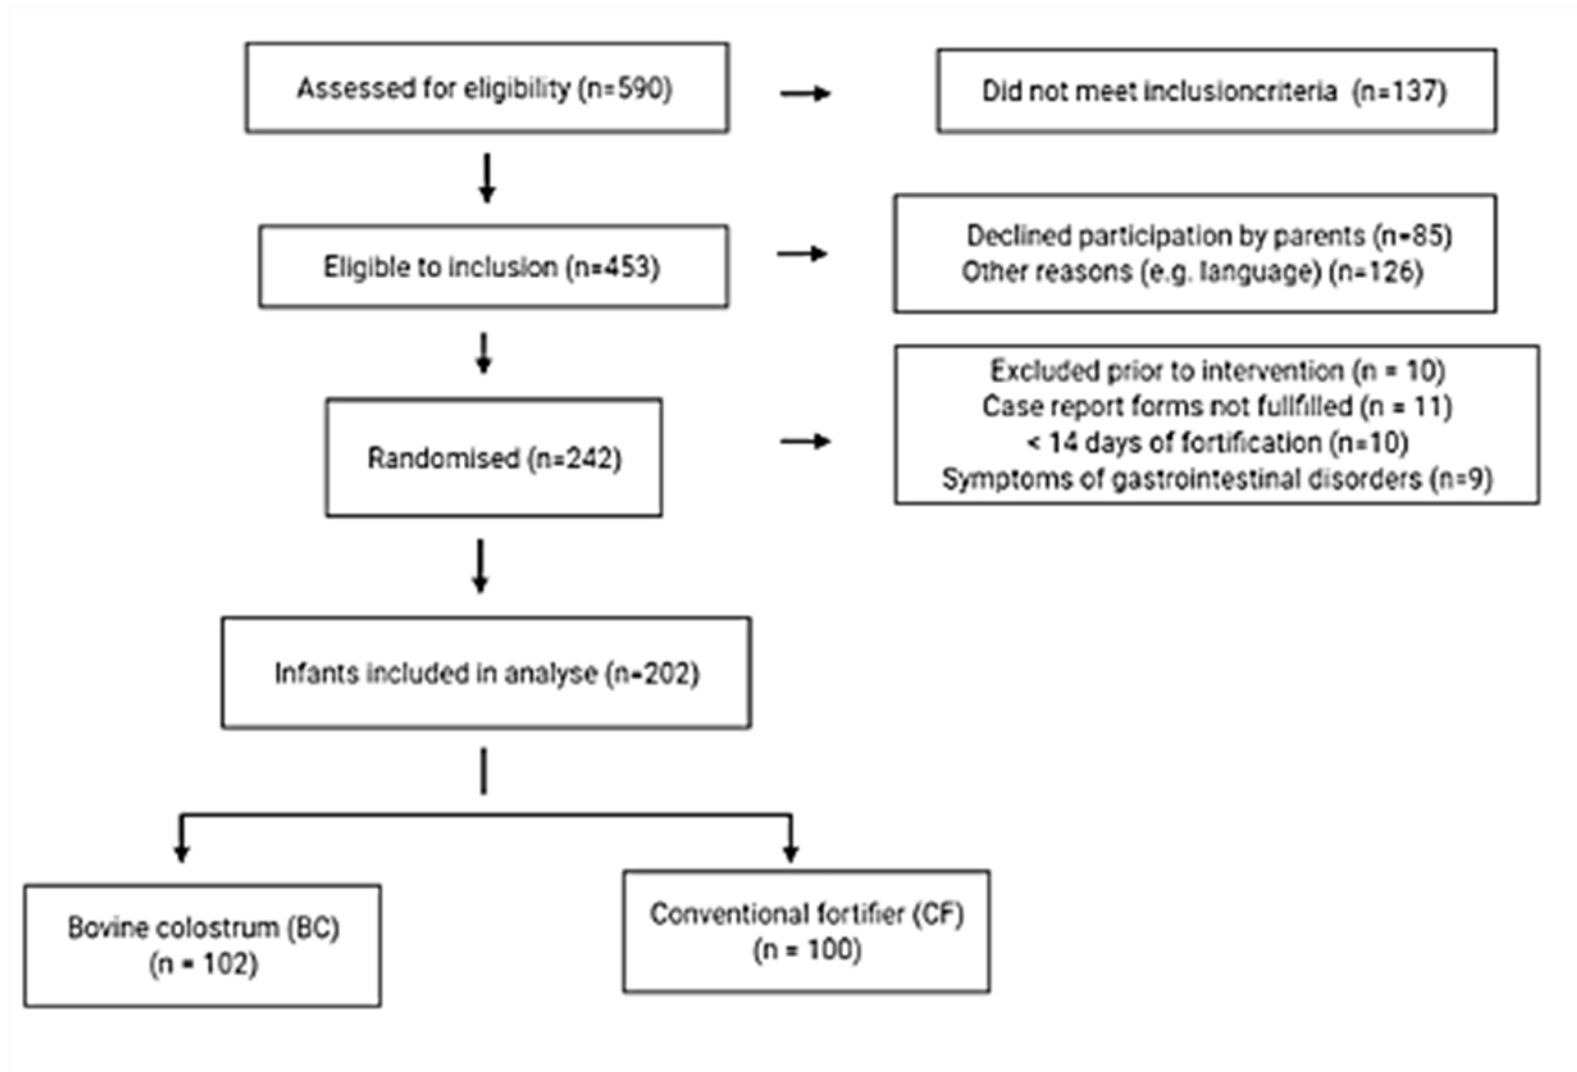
Assessed for eligibility (n=590)

Did not meet inclusioncriteria (n=137)

Eligible to inclusion (n=453)

Declined participation by parents (n=85)
Other reasons (e.g. language) (n=126)

Randomised (n=242)

Excluded prior to intervention (n = 10)
Case report forms not fullfilled (n = 11)
< 14 days of fortification (n=10)
Symptoms of gastrointestinal disorders (n=9)

Infants included in analyse (n=202)

Bovine colostrum (BC)
(n = 102)

Conventional fortifier (CF)
(n = 100)